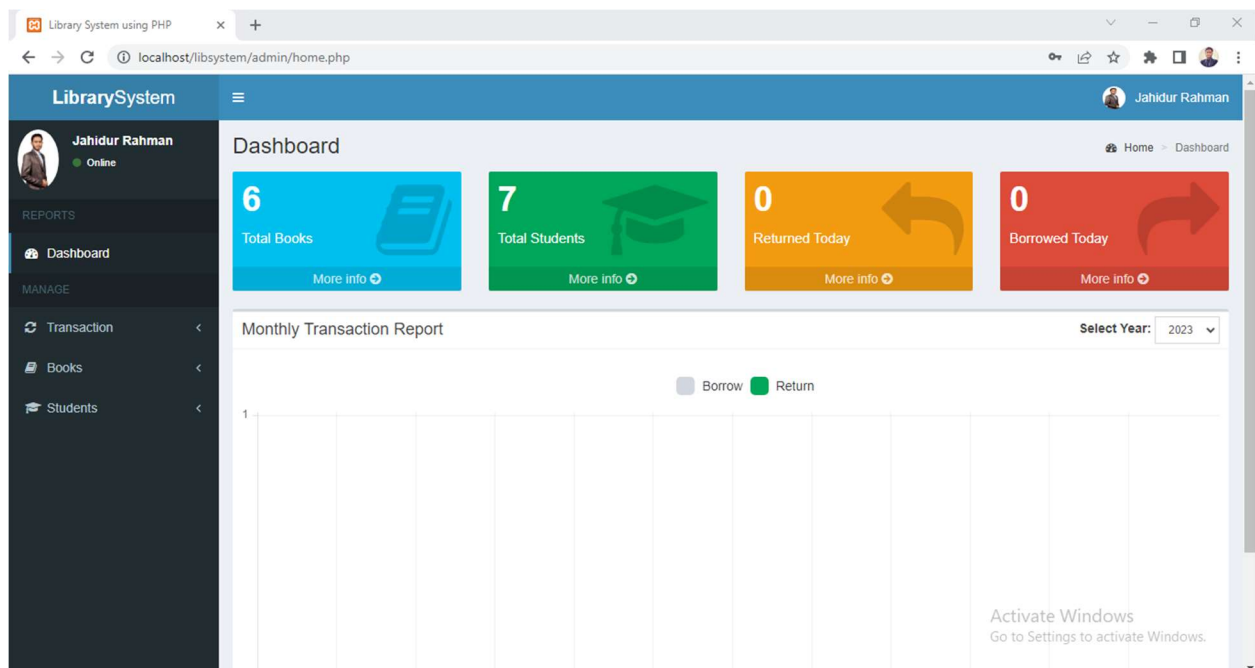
Library System using PHP

localhost/libsystem/admin/home.php

LibrarySystem

Jahidur Rahman

Jahidur Rahman
Online

REPORTS

Dashboard

MANAGE

Transaction

Books

Students

Dashboard

Home > Dashboard

6
Total Books
More info

7
Total Students
More info

0
Returned Today
More info

0
Borrowed Today
More info

Monthly Transaction Report

Select Year: 2023

Borrow Return

1

Activate Windows
Go to Settings to activate Windows.